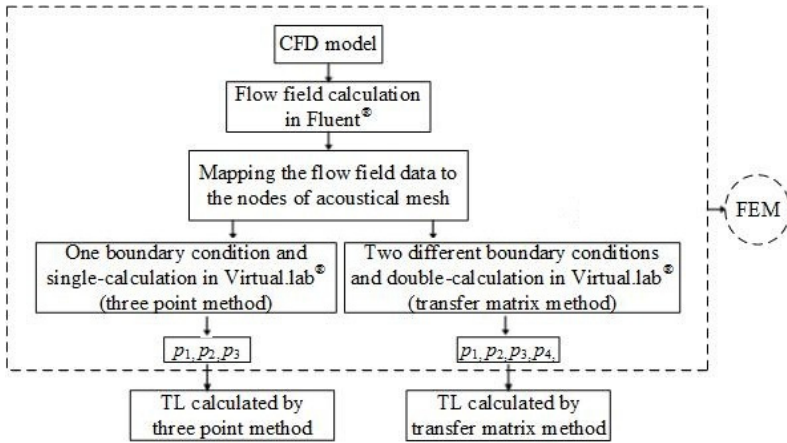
CFD model

Flow field calculation in Fluent®

Mapping the flow field data to the nodes of acoustical mesh

One boundary condition and single-calculation in Virtual.lab® (three point method)

Two different boundary conditions and double-calculation in Virtual.lab® (transfer matrix method)

$p_1, p_2, p_3$

$p_1, p_2, p_3, p_4,$

FEM

TL calculated by three point method

TL calculated by transfer matrix method